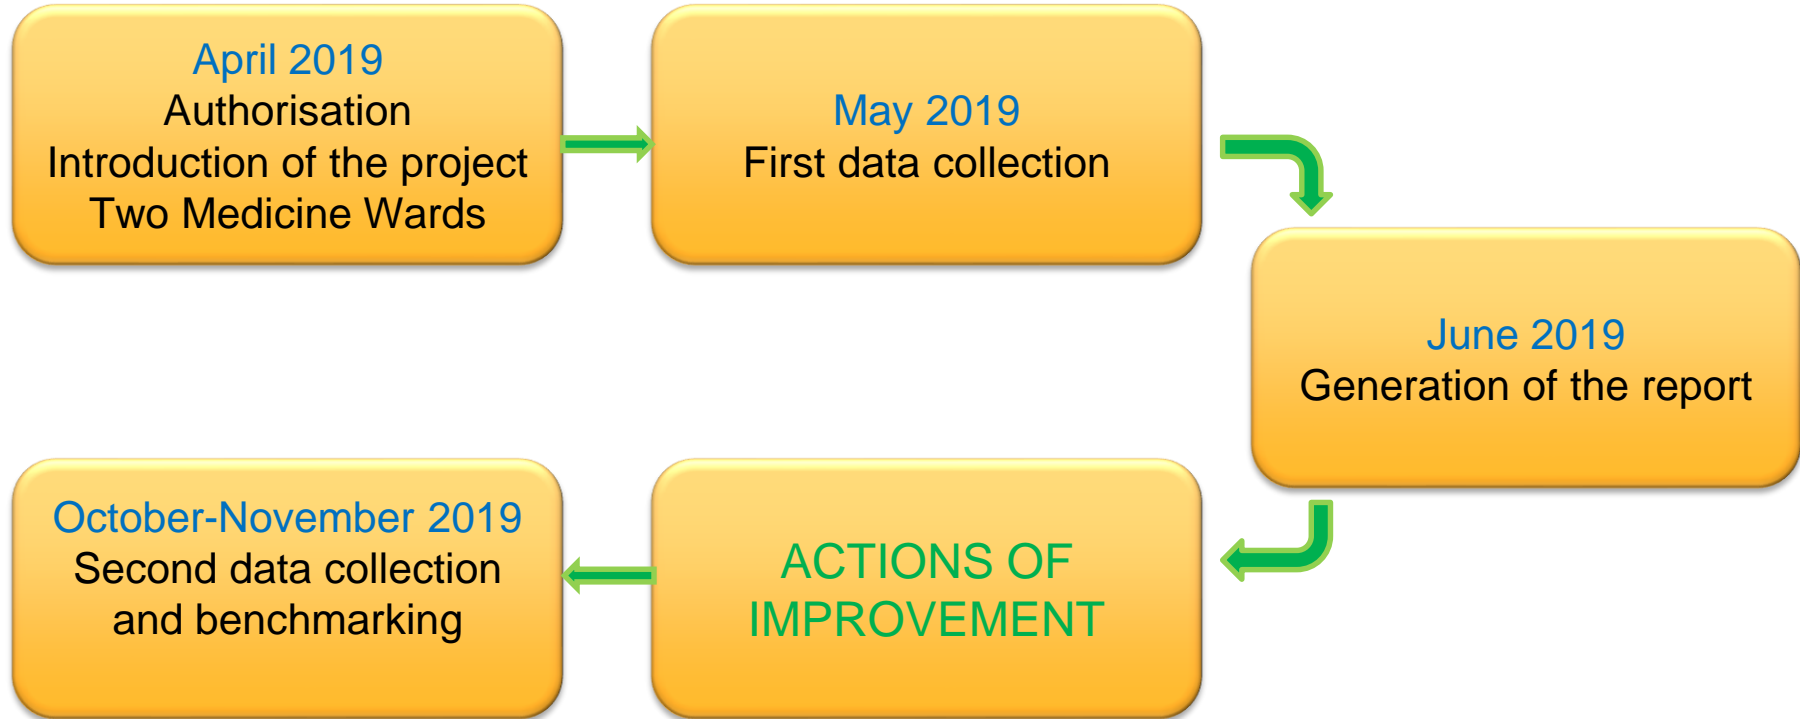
April 2019
Authorisation
Introduction of the project
Two Medicine Wards

May 2019
First data collection

June 2019
Generation of the report

ACTIONS OF IMPROVEMENT

October-November 2019
Second data collection and benchmarking